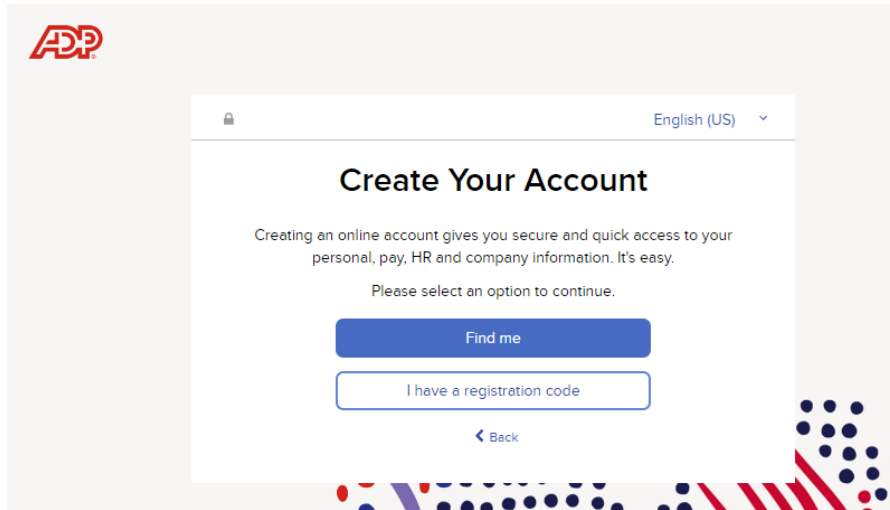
ADP

English (US)

Create Your Account

Creating an online account gives you secure and quick access to your personal, pay, HR and company information. It's easy.

Please select an option to continue.

Find me

I have a registration code

Back